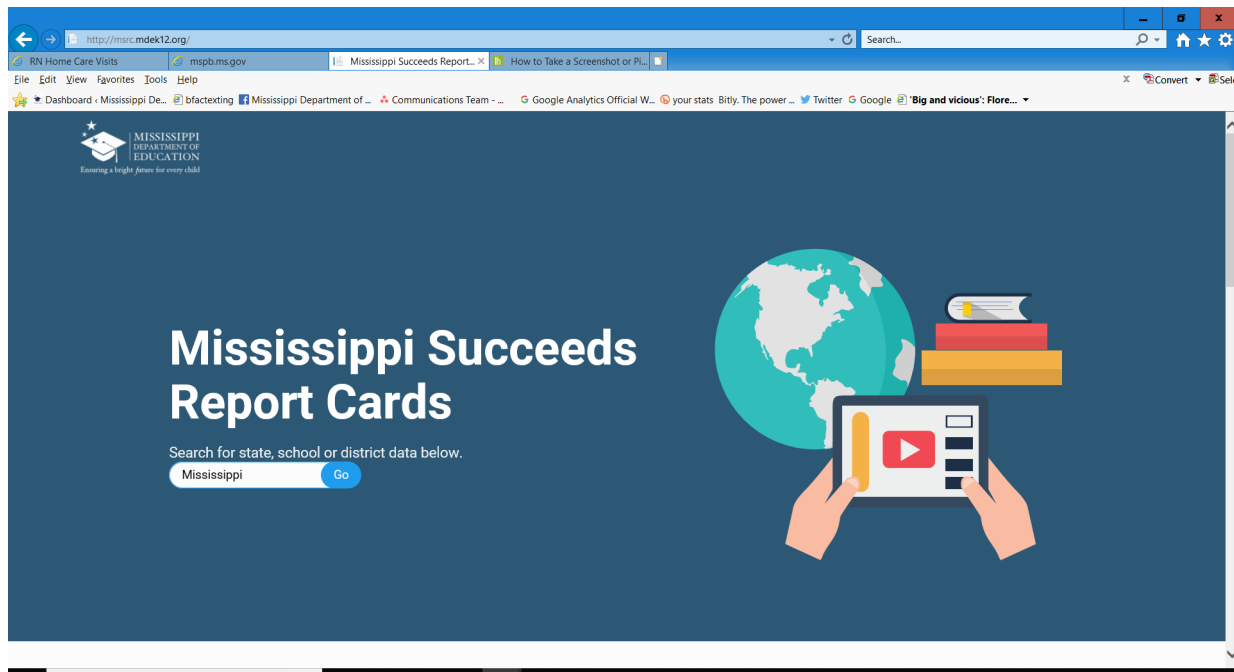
http://msrc.mdek12.org/

Search...

RN Home Care Visits

mspb.ms.gov

Mississippi Succeeds Report...

How to Take a Screenshot or Pi...

File Edit View Favorites Tools Help

Convert Sele

Dashboard ‹ Mississippi De... bfactexting Mississippi Department of ... Communications Team - ... Google Analytics Official W... your stats Bitly. The power ... Twitter Google 'Big and vicious': Flore...

MISSISSIPPI DEPARTMENT OF EDUCATION
Ensuring a bright future for every child

Mississippi Succeeds Report Cards

Search for state, school or district data below.

Mississippi

Go